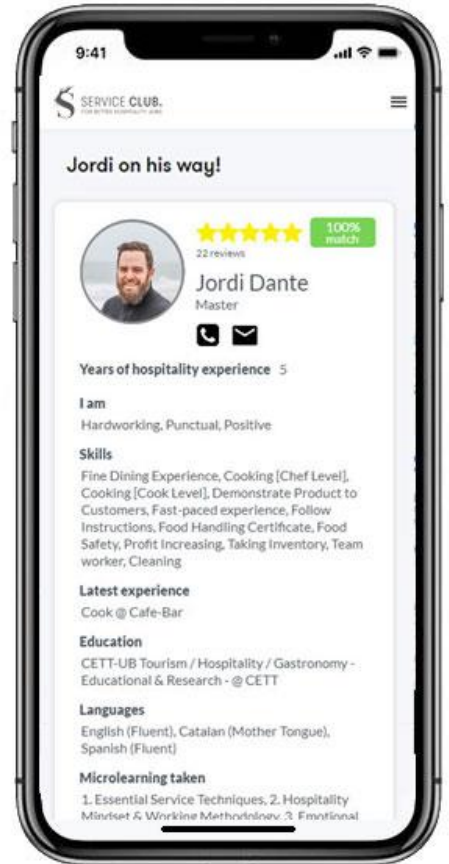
9:41

SERVICE CLUB.
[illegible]

Jordi on his way!

100% match

22 reviews

Jordi Dante

Master

Years of hospitality experience 5

I am

Hardworking, Punctual, Positive

Skills

Fine Dining Experience, Cooking [Chef Level], Cooking [Cook Level], Demonstrate Product to Customers, Fast-paced experience, Follow Instructions, Food Handling Certificate, Food Safety, Profit Increasing, Taking Inventory, Team worker, Cleaning

Latest experience

Cook @ Cafe-Bar

Education

CETT-UB Tourism / Hospitality / Gastronomy - Educational & Research - @ CETT

Languages

English (Fluent), Catalan (Mother Tongue), Spanish (Fluent)

Microlearning taken

1. Essential Service Techniques, 2. Hospitality Mindset & Working Methodology, 3. Emotional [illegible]